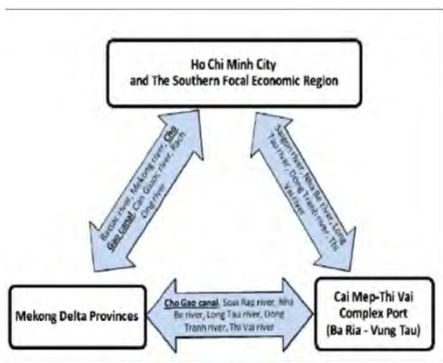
Ho Chi Minh City
and The Southern Focal Economic Region

Bassac river, Mekong river, Cho Gao canal, Cai Giuong river, Rach Chiec river

Saigon river, Nha Be river, Long Tau river, Dong Tranh river, Thi Vai river

Mekong Delta Provinces

Cho Gao canal, Soai Rap river, Nha Be river, Long Tau river, Dong Tranh river, Thi Vai river

Cai Mep-Thi Vai Complex Port
(Ba Ria - Vung Tau)